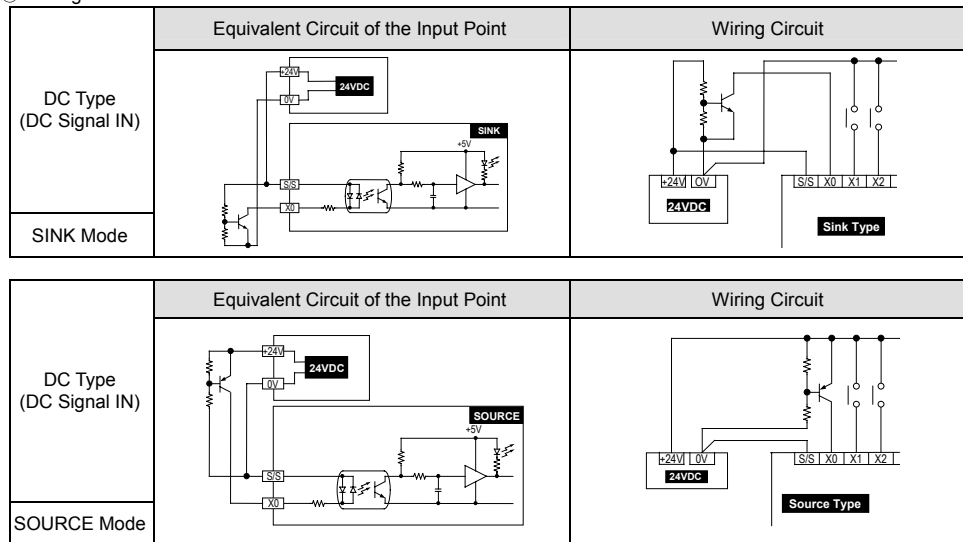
| | Equivalent Circuit of the Input Point | Wiring Circuit |
|---|---|---|
| DC Type (DC Signal IN) | +24V 24VDC 0V SINK +5V S/S X0 | +24V 0V 24VDC S/S X0 X1 X2 Sink Type |
| SINK Mode | | |

| | Equivalent Circuit of the Input Point | Wiring Circuit |
|---|---|---|
| DC Type (DC Signal IN) | +24V 24VDC 0V SOURCE +5V S/S X0 | +24V 0V 24VDC S/S X0 X1 X2 Source Type |
| SOURCE Mode | | |